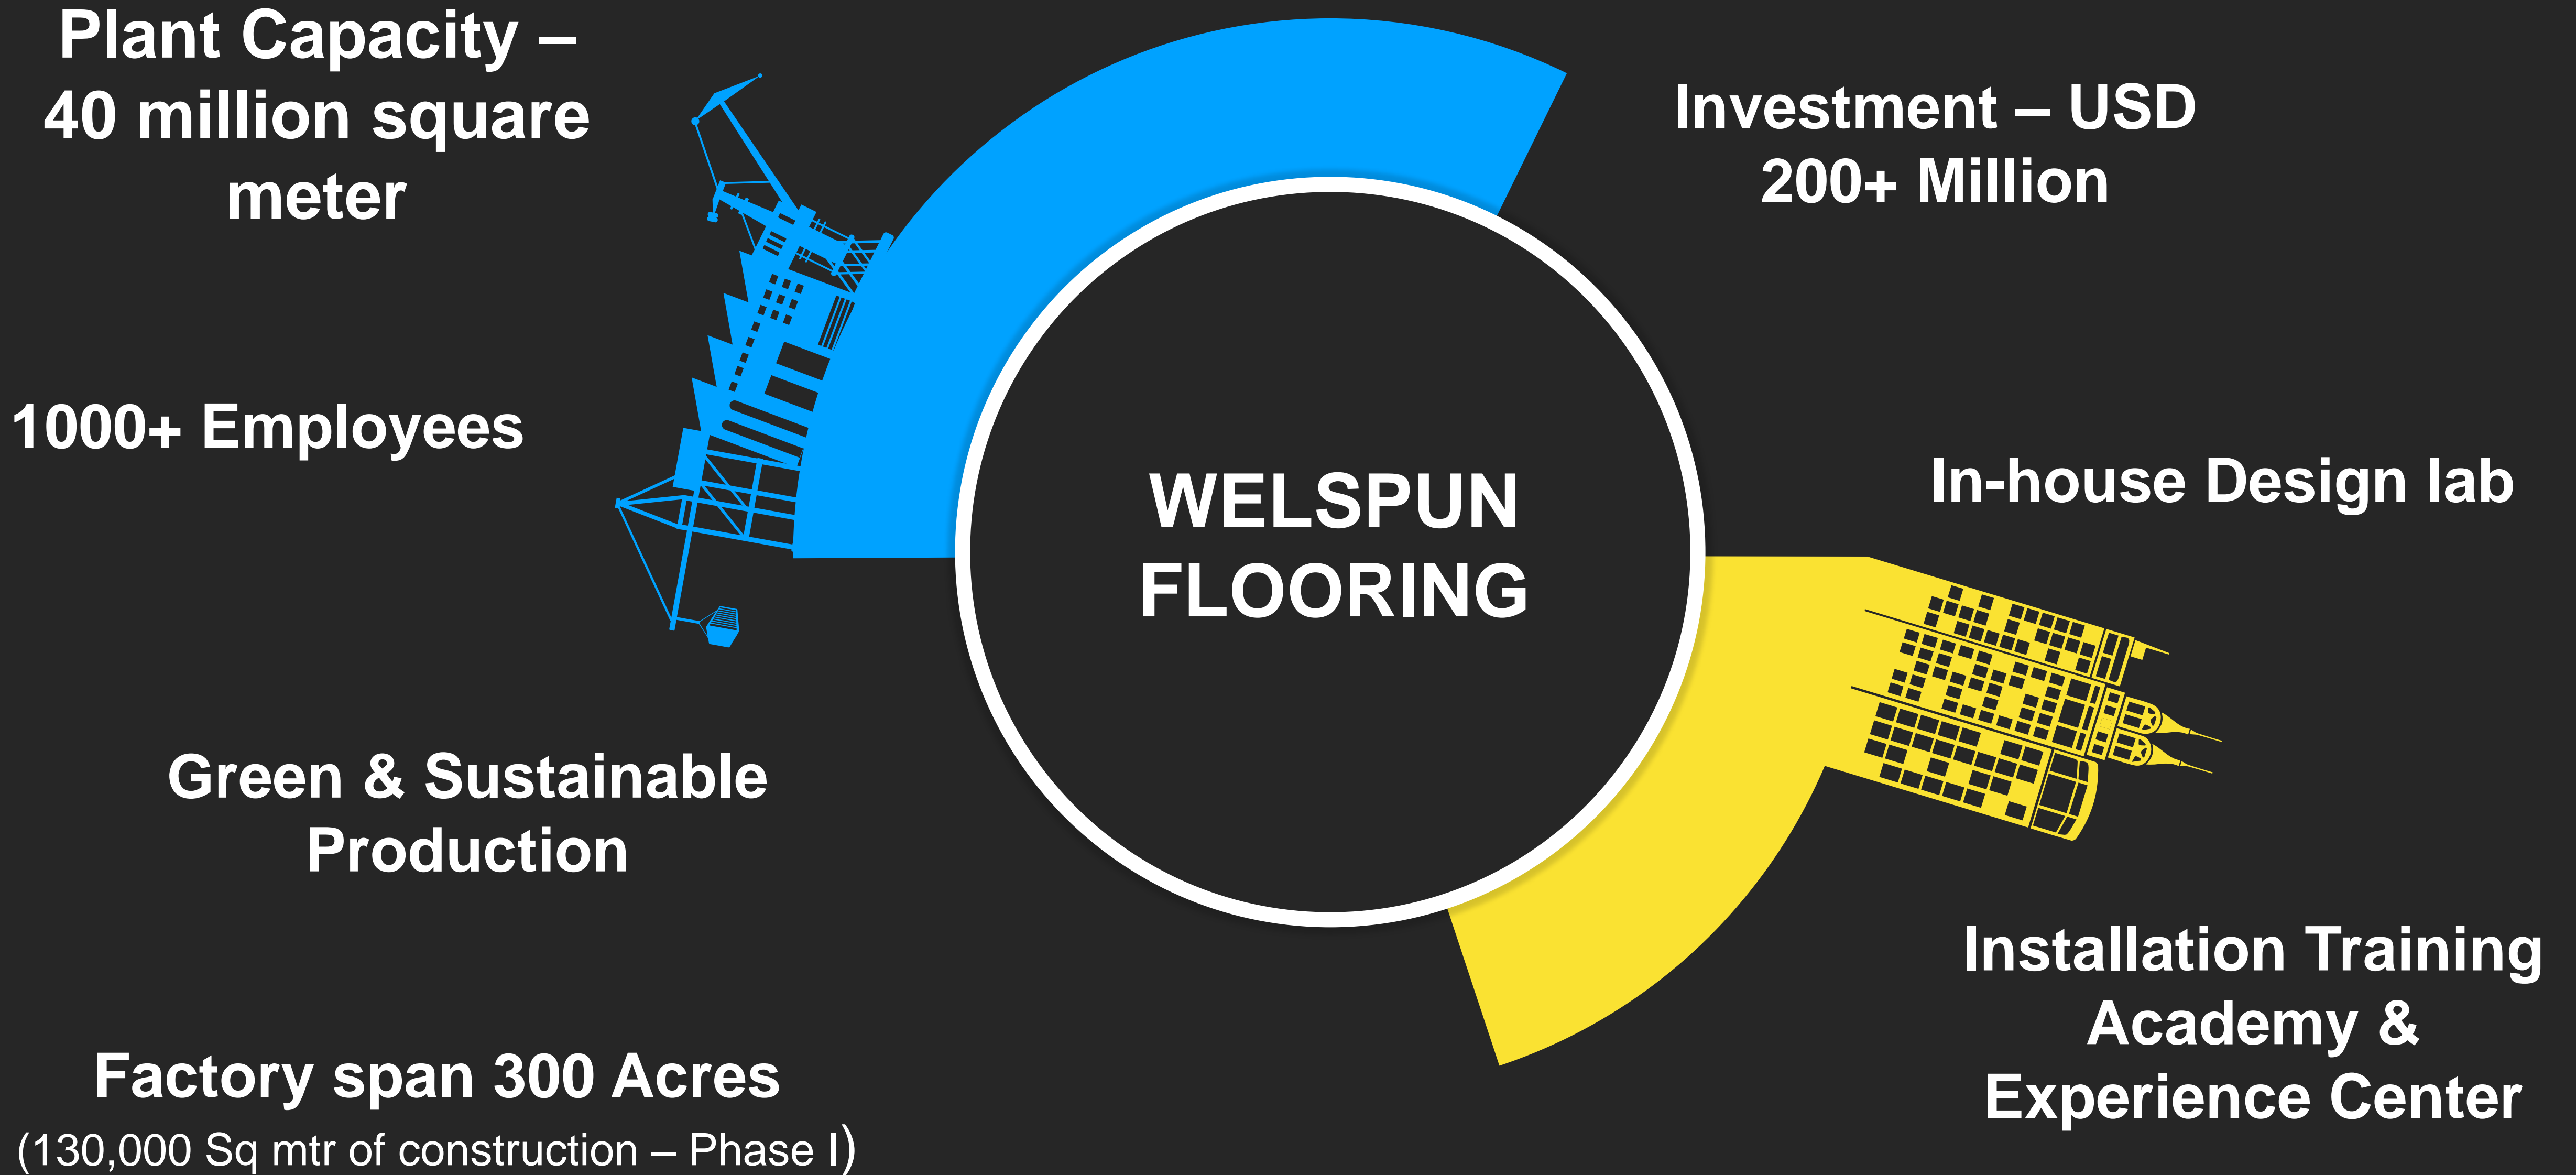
Plant Capacity – 40 million square meter

Investment – USD 200+ Million

1000+ Employees

WELSPUN FLOORING

In-house Design lab

Green & Sustainable Production

Installation Training Academy & Experience Center

Factory span 300 Acres
(130,000 Sq mtr of construction – Phase I)